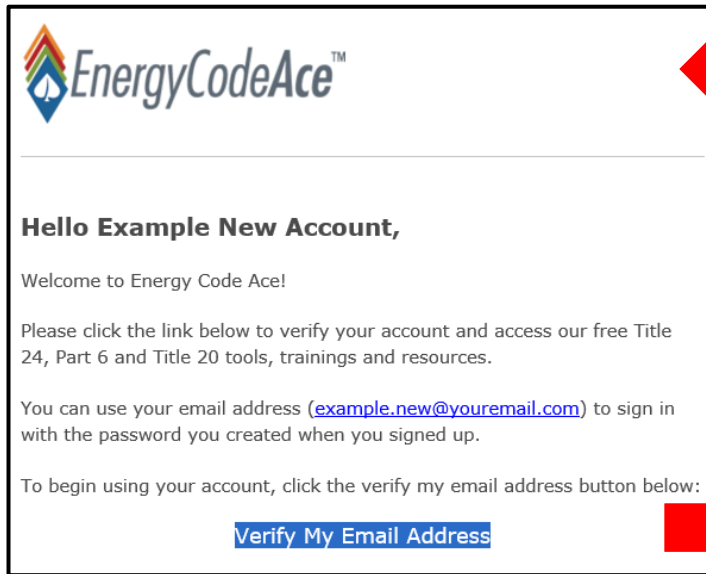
EnergyCodeAce™

Hello Example New Account,

Welcome to Energy Code Ace!

Please click the link below to verify your account and access our free Title 24, Part 6 and Title 20 tools, trainings and resources.

You can use your email address (example.new@youremail.com) to sign in with the password you created when you signed up.

To begin using your account, click the verify my email address button below:

Verify My Email Address